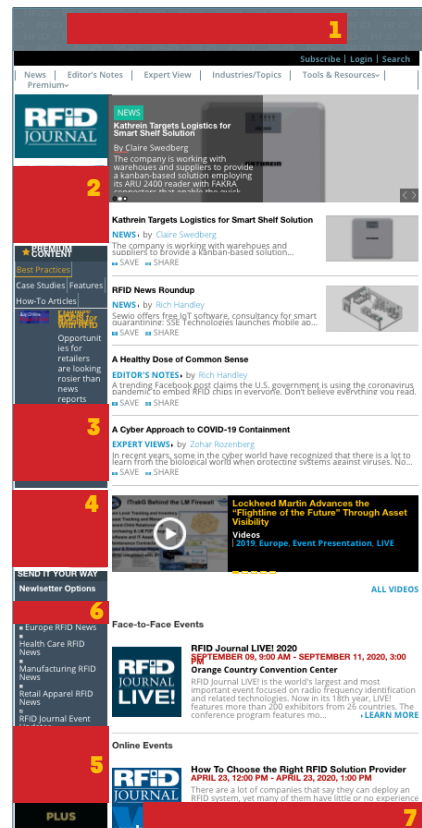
1

Subscribe | Login | Search

News | Editor's Notes | Expert View | Industries/Topics | Tools & Resources | Premium

RFID JOURNAL

NEWS
Kathrein Targets Logistics for Smart Shelf Solution
By Claire Swedberg
The company is working with warehouses and suppliers to provide a kanban-based solution employing its ARU 2400 reader with FAKRA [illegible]

2

Kathrein Targets Logistics for Smart Shelf Solution
NEWS • by Claire Swedberg
The company is working with warehouses and suppliers to provide a kanban-based solution...
SAVE SHARE

PREMIUM CONTENT
Best Practices
Case Studies Features
How-To Articles

RFID News Roundup
NEWS • by Rich Handley
Sewio offers free IoT software, consultancy for smart quarantining; SSE Technologies launches mobile app...
SAVE SHARE

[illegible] with RFID
Opportunities for retailers are looking rosier than news reports

A Healthy Dose of Common Sense
EDITOR'S NOTES • by Rich Handley
A trending Facebook post claims the U.S. government is using the coronavirus pandemic to embed RFID chips in everyone. Don't believe everything you read.
SAVE SHARE

3

A Cyber Approach to COVID-19 Containment
EXPERT VIEWS • by Zohar Rozenberg
In recent years, some in the cyber world have recognized that there is a lot to learn from the biological world when protecting systems against viruses. No...
SAVE SHARE

4

Lockheed Martin Advances the "Flightline of the Future" Through Asset Visibility
Videos
| 2019, Europe, Event Presentation, LIVE

ALL VIDEOS

SEND IT YOUR WAY
Newsletter Options

6

Face-to-Face Events

• Europe RFID News
• Health Care RFID News
• Manufacturing RFID News
• Retail Apparel RFID News
• RFID Journal Event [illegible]

RFID JOURNAL LIVE!

RFID Journal LIVE! 2020
SEPTEMBER 09, 9:00 AM - SEPTEMBER 11, 2020, 3:00 PM
Orange Country Convention Center
RFID Journal LIVE! is the world's largest and most important event focused on radio frequency identification and related technologies. Now in its 18th year, LIVE! features more than 200 exhibitors from 26 countries. The conference program features mo...
LEARN MORE

5

Online Events

How To Choose the Right RFID Solution Provider
APRIL 23, 12:00 PM - APRIL 23, 2020, 1:00 PM
There are a lot of companies that say they can deploy an RFID system, yet many of them have little or no experience

RFID JOURNAL

PLUS

7